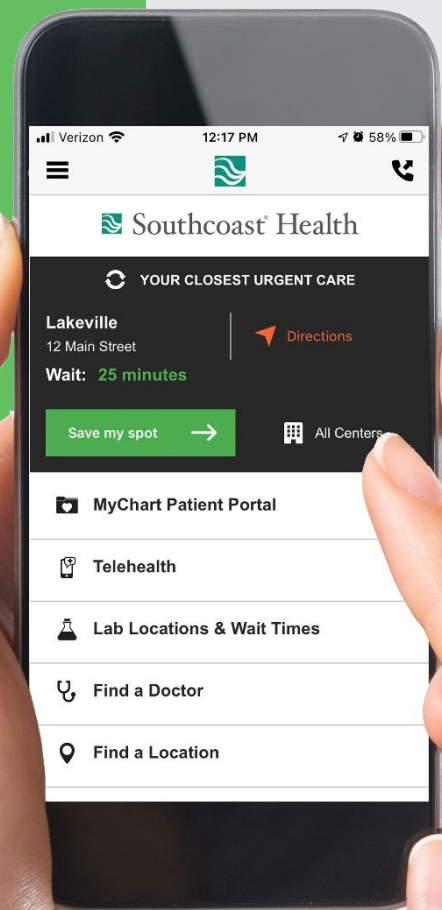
Verizon 12:17 PM 58%

Southcoast® Health

YOUR CLOSEST URGENT CARE

Lakeville
12 Main Street
Wait: 25 minutes

Directions

Save my spot

All Centers

MyChart Patient Portal

Telehealth

Lab Locations & Wait Times

Find a Doctor

Find a Location